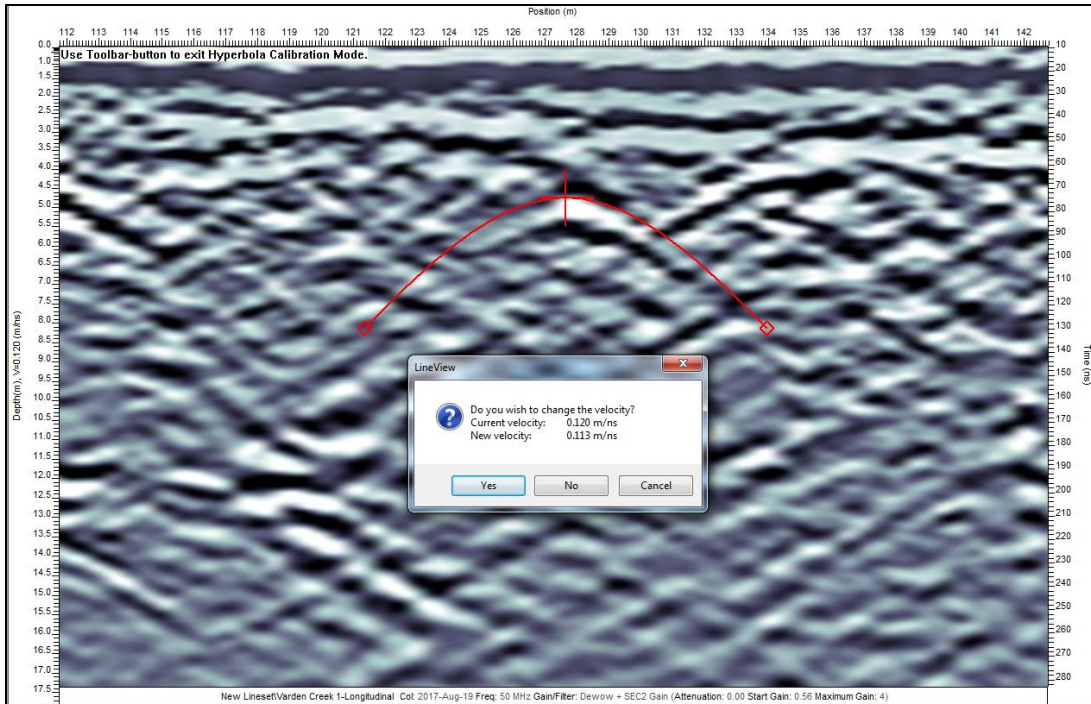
Position (m)

112 113 114 115 116 117 118 119 120 121 122 123 124 125 126 127 128 129 130 131 132 133 134 135 136 137 138 139 140 141 142

Use Toolbar-button to exit Hyperbola Calibration Mode.

Depth(m), V=0.120 (m/ns)

0.0 1.0 1.5 2.0 2.5 3.0 3.5 4.0 4.5 5.0 5.5 6.0 6.5 7.0 7.5 8.0 8.5 9.0 9.5 10.0 10.5 11.0 11.5 12.0 12.5 13.0 13.5 14.0 14.5 15.0 15.5 16.0 16.5 17.0 17.5

Time (ns)

10 20 30 40 50 60 70 80 90 100 110 120 130 140 150 160 170 180 190 200 210 220 230 240 250 260 270 280

LineView

Do you wish to change the velocity?
Current velocity: 0.120 m/ns
New velocity: 0.113 m/ns

Yes No Cancel

New Lineset\Varden Creek 1-Longitudinal Col: 2017-Aug-19 Freq: 50 MHz Gain/Filter: Dewow + SEC2 Gain (Attenuation: 0.00 Start Gain: 0.56 Maximum Gain: 4)